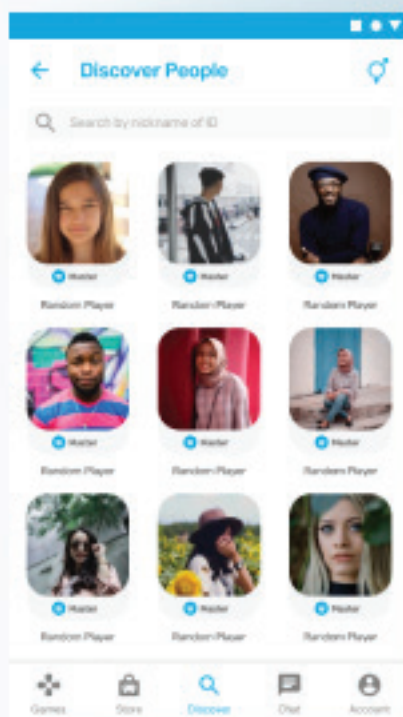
Discover People

Search by nickname or ID

Master
Random Player

Master
Random Player

Master
Random Player

Master
Random Player

Master
Random Player

Master
Random Player

Master
Random Player

Master
Random Player

Master
Random Player

Games
Store
Discover
Chat
Account